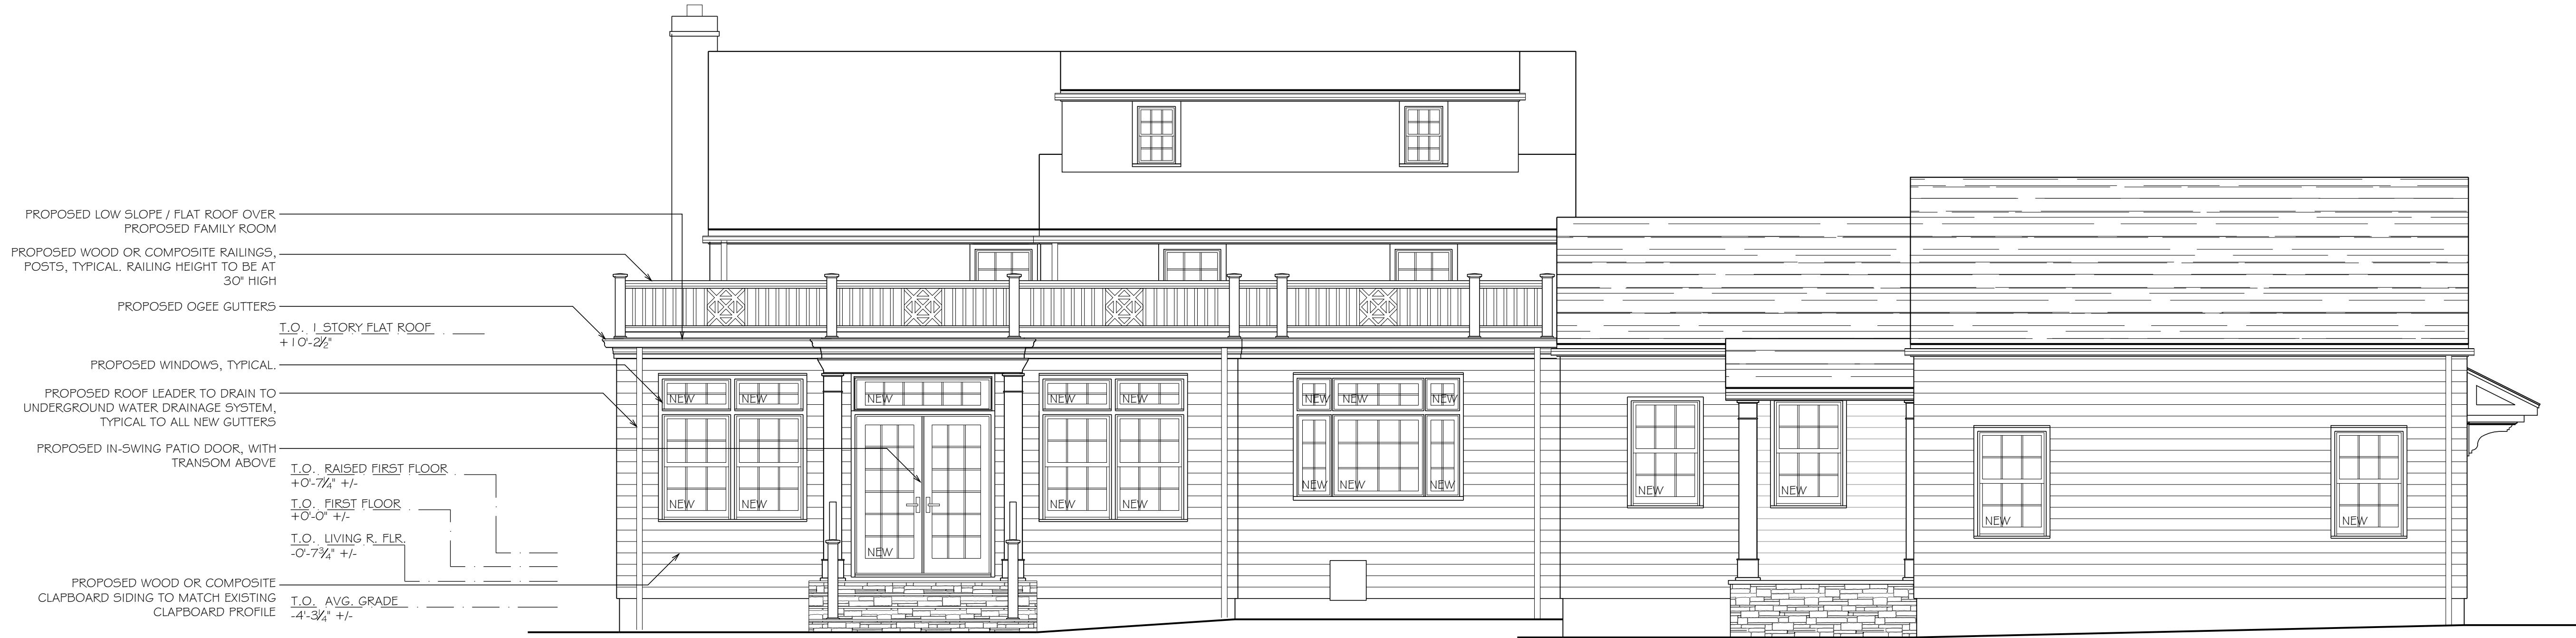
PROPOSED LOW SLOPE / FLAT ROOF OVER PROPOSED FAMILY ROOM

PROPOSED WOOD OR COMPOSITE RAILINGS, POSTS, TYPICAL. RAILING HEIGHT TO BE AT 30" HIGH

PROPOSED OGEE GUTTERS

T.O. 1 STORY FLAT ROOF
+10'-2½"

PROPOSED WINDOWS, TYPICAL.

PROPOSED ROOF LEADER TO DRAIN TO UNDERGROUND WATER DRAINAGE SYSTEM, TYPICAL TO ALL NEW GUTTERS

PROPOSED IN-SWING PATIO DOOR, WITH TRANSOM ABOVE

T.O. RAISED FIRST FLOOR
+0'-7¼" +/-

T.O. FIRST FLOOR
+0'-0" +/-

T.O. LIVING R. FLR.
-0'-7¾" +/-

PROPOSED WOOD OR COMPOSITE CLAPBOARD SIDING TO MATCH EXISTING CLAPBOARD PROFILE

T.O. AVG. GRADE
-4'-3¼" +/-

NEW NEW NEW NEW NEW NEW NEW NEW NEW NEW NEW NEW NEW NEW NEW NEW NEW NEW NEW